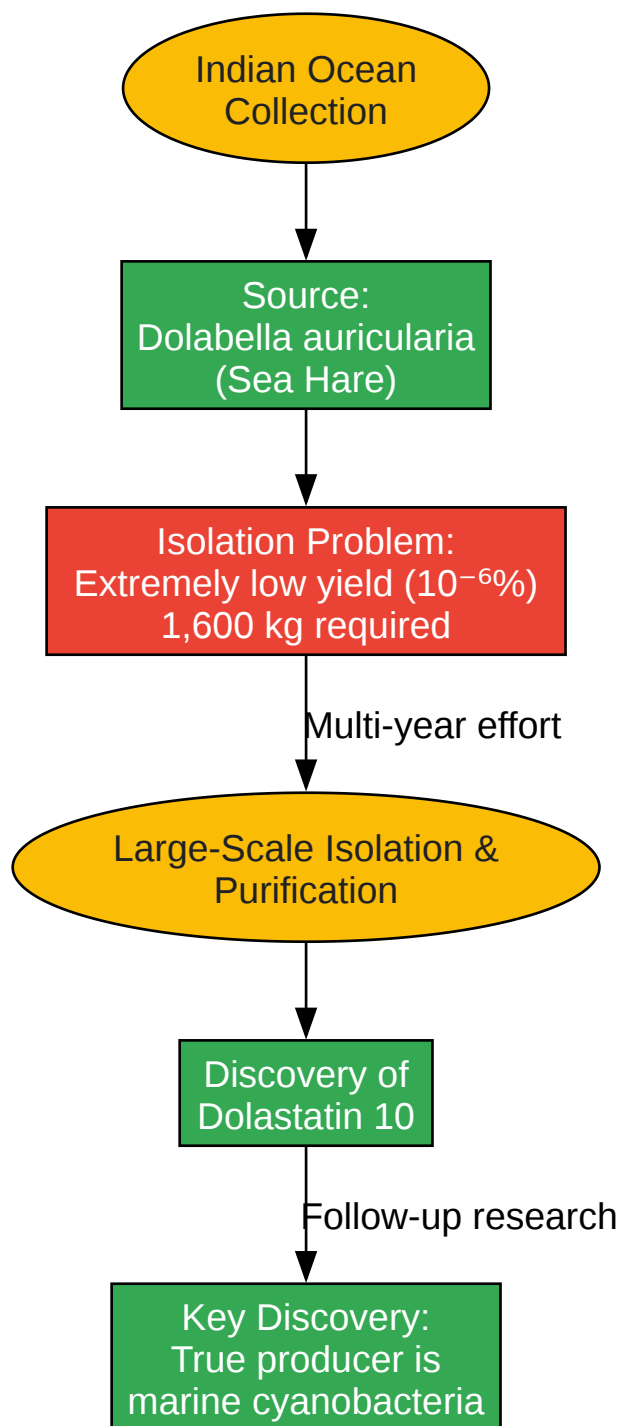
Indian Ocean Collection

Source: Dolabella auricularia (Sea Hare)

Isolation Problem: Extremely low yield ($10^{-6}$%) 1,600 kg required

Multi-year effort

Large-Scale Isolation & Purification

Discovery of Dolastatin 10

Follow-up research

Key Discovery: True producer is marine cyanobacteria